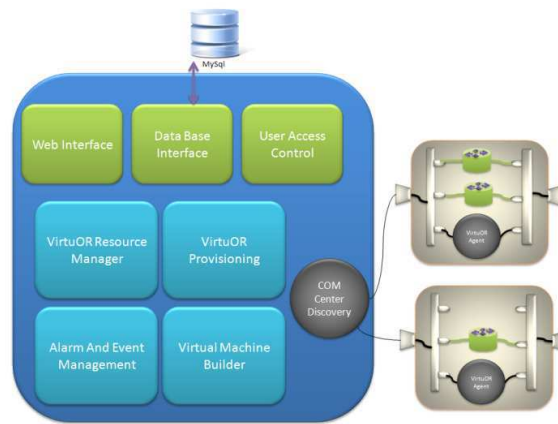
MySql

Web Interface

Data Base Interface

User Access Control

VirtuOR Resource Manager

VirtuOR Provisioning

COM Center Discovery

Alarm And Event Management

Virtual Machine Builder

VirtuOR Agent

VirtuOR Agent